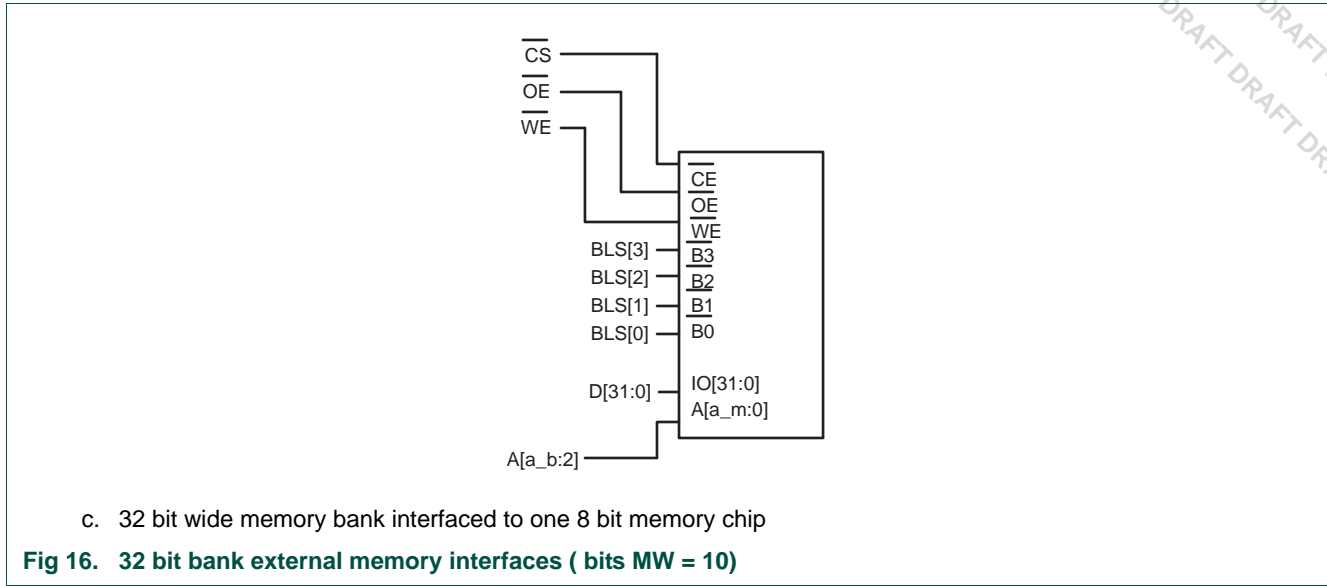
DRAFT DRAFT DRAFT DRAFT DR

$\overline{CS}$

$\overline{OE}$

$\overline{WE}$

$\overline{CE}$

$\overline{OE}$

$\overline{WE}$

BLS[3]

$\overline{B3}$

BLS[2]

$\overline{B2}$

BLS[1]

$\overline{B1}$

BLS[0]

$\overline{B0}$

D[31:0]

IO[31:0]

A[a_m:0]

A[a_b:2]

c. 32 bit wide memory bank interfaced to one 8 bit memory chip

Fig 16. 32 bit bank external memory interfaces ( bits MW = 10)